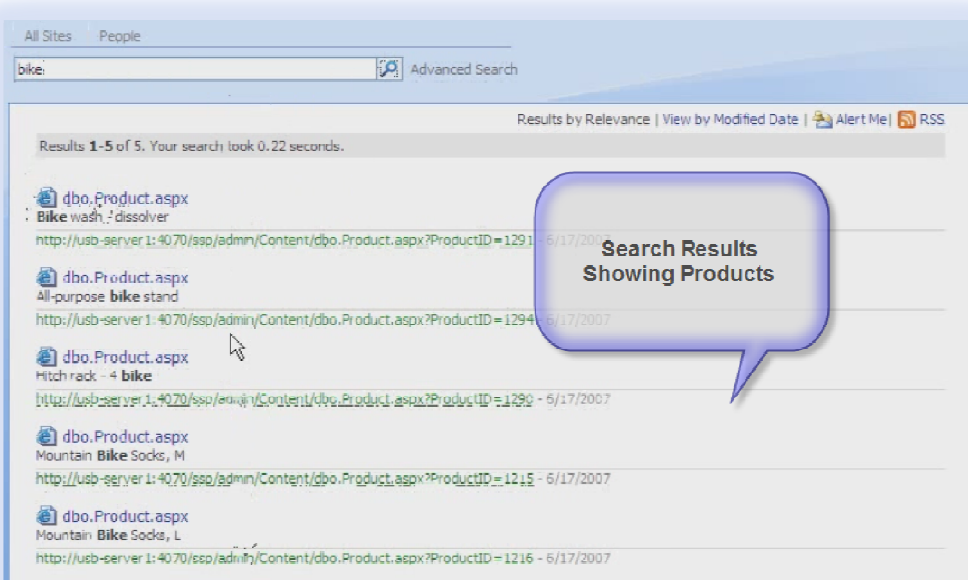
All Sites People

bike

Advanced Search

Results by Relevance | View by Modified Date | Alert Me | RSS

Results **1-5** of 5. Your search took 0.22 seconds.

dbo.Product.aspx
**Bike** wash - dissolver
http://usb-server1:4070/ssp/admin/Content/dbo.Product.aspx?ProductID=1291 - 6/17/2007

dbo.Product.aspx
All-purpose **bike** stand
http://usb-server1:4070/ssp/admin/Content/dbo.Product.aspx?ProductID=1294 - 6/17/2007

dbo.Product.aspx
Hitch rack - 4 **bike**
http://usb-server1:4070/ssp/admin/Content/dbo.Product.aspx?ProductID=1290 - 6/17/2007

dbo.Product.aspx
Mountain **Bike** Socks, M
http://usb-server1:4070/ssp/admin/Content/dbo.Product.aspx?ProductID=1215 - 6/17/2007

dbo.Product.aspx
Mountain **Bike** Socks, L
http://usb-server1:4070/ssp/admin/Content/dbo.Product.aspx?ProductID=1216 - 6/17/2007

Search Results
Showing Products